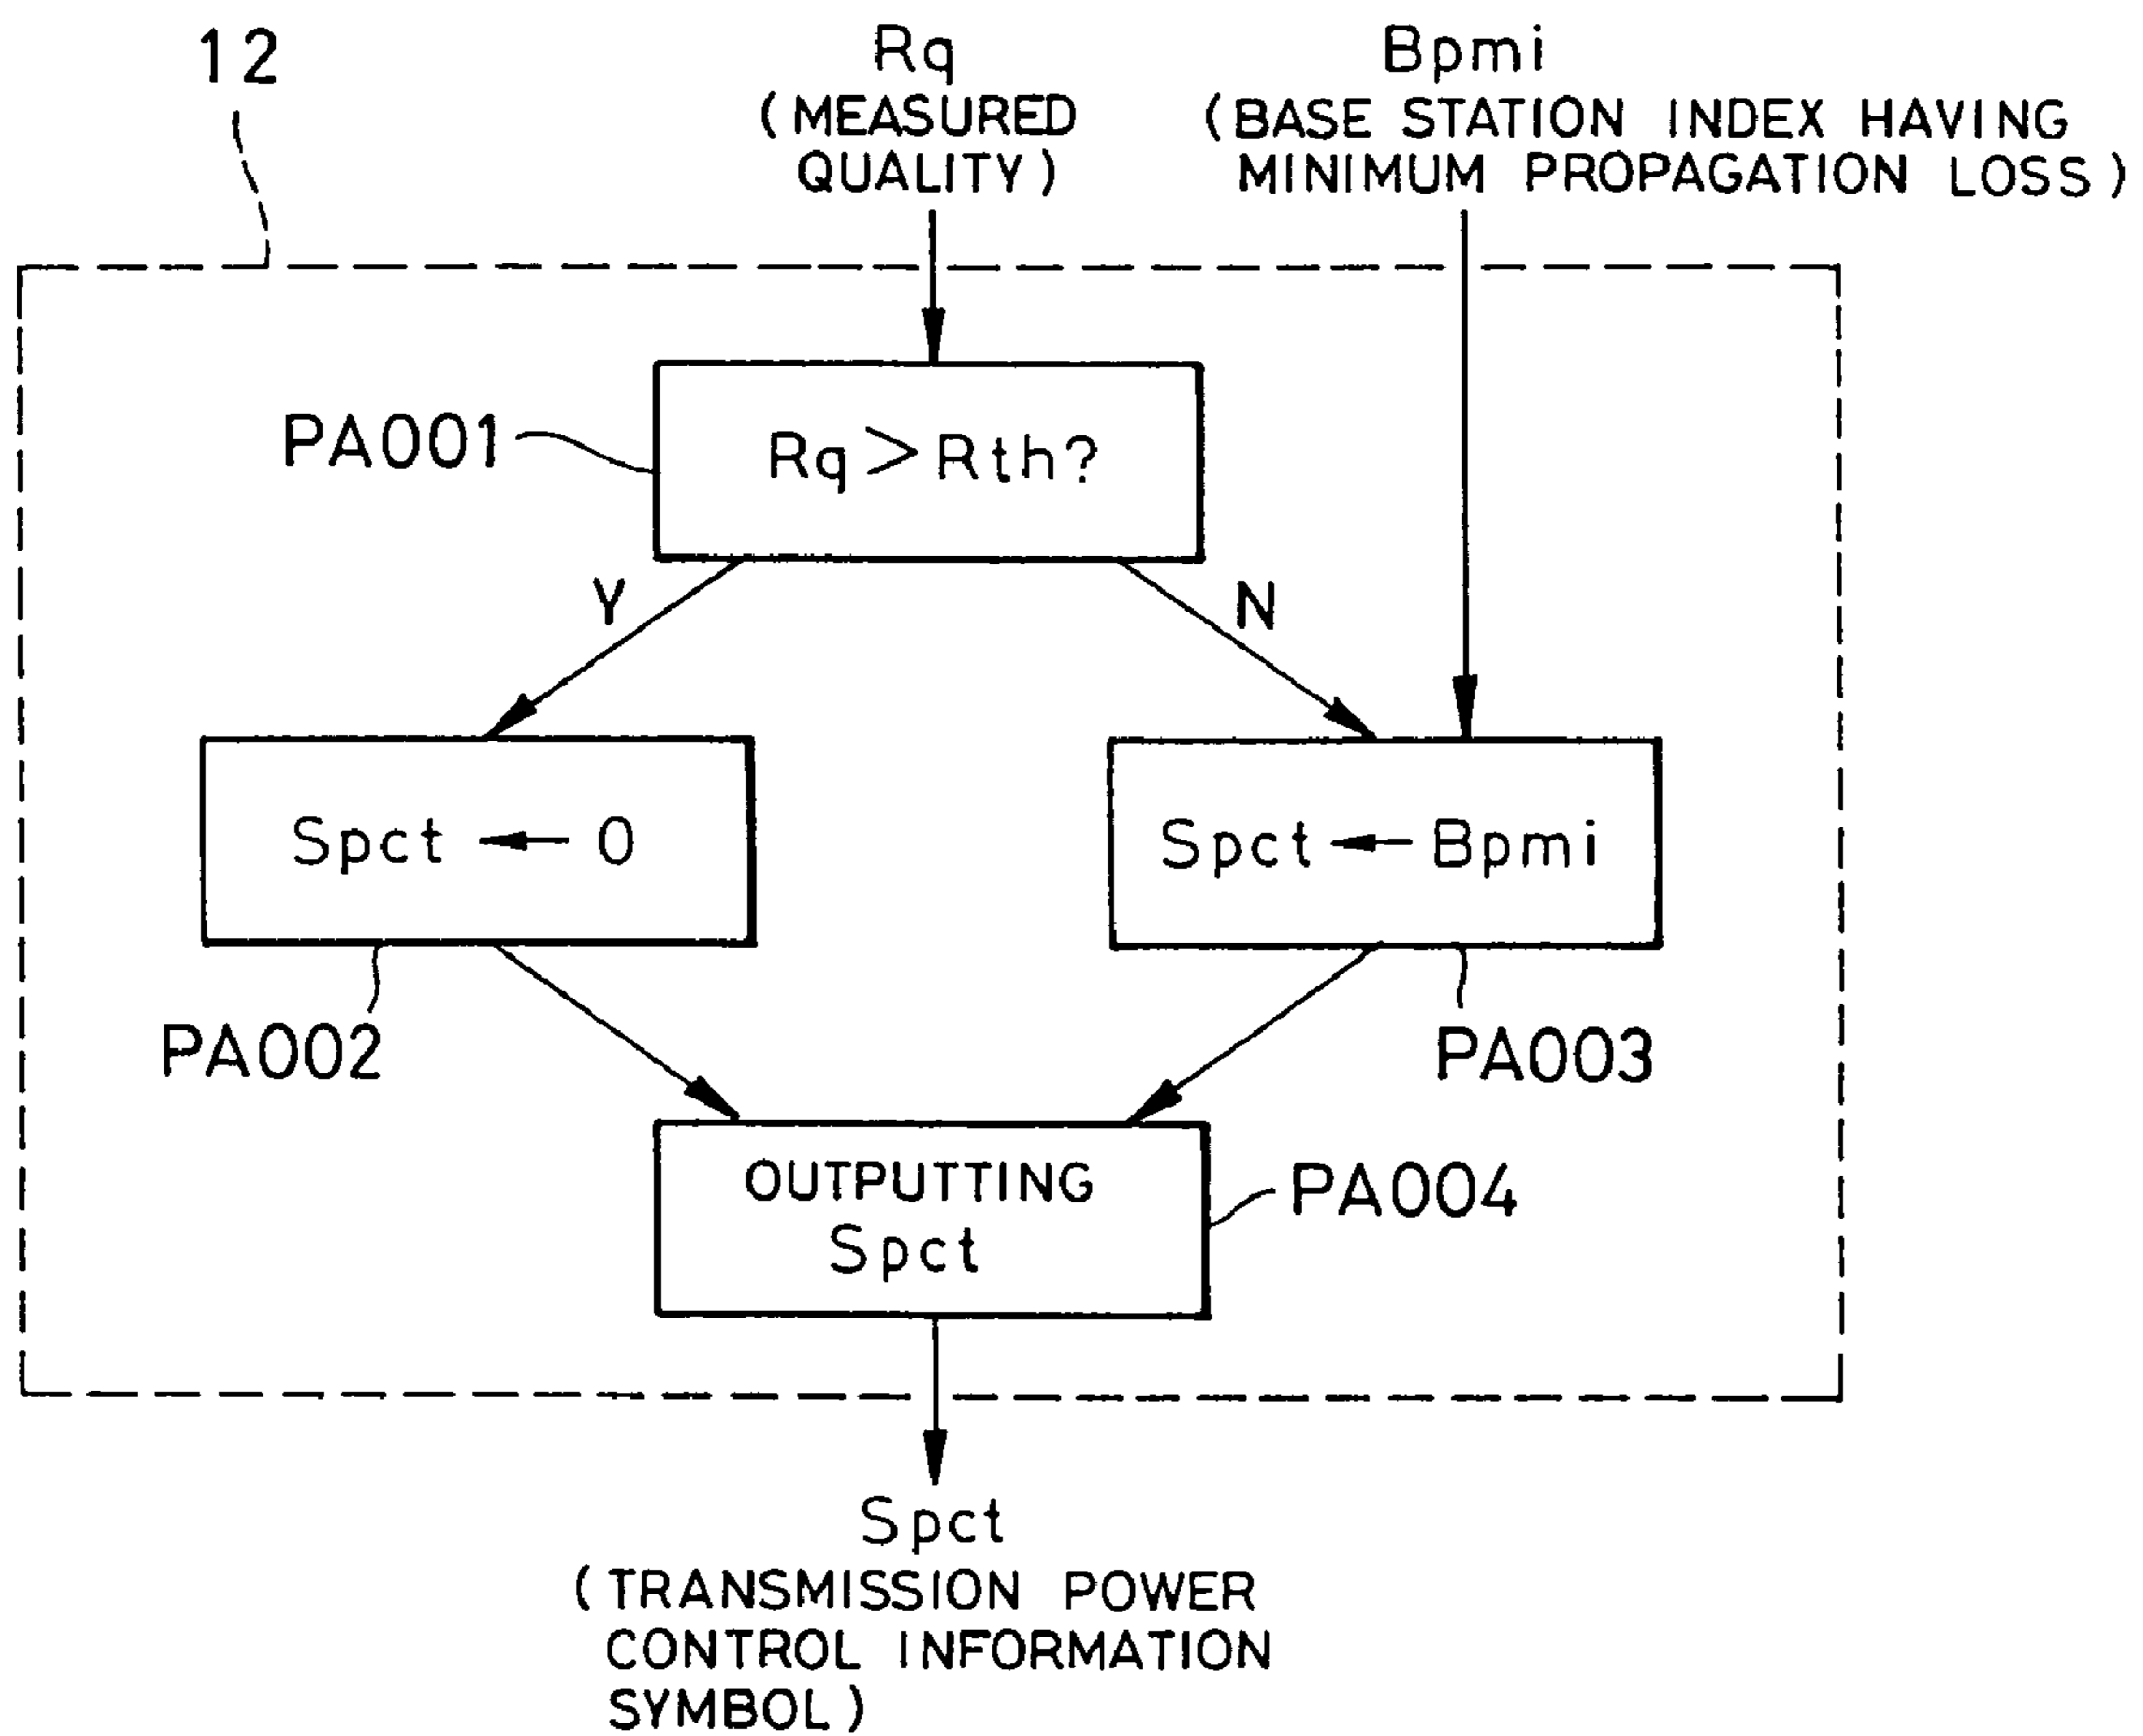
12

Rq
(MEASURED QUALITY)

Bpmi
(BASE STATION INDEX HAVING MINIMUM PROPAGATION LOSS)

PA001

Rq > Rth?

Y

N

Spct ← 0

Spct ← Bpmi

PA002

PA003

OUTPUTTING Spct

PA004

Spct
(TRANSMISSION POWER CONTROL INFORMATION SYMBOL)